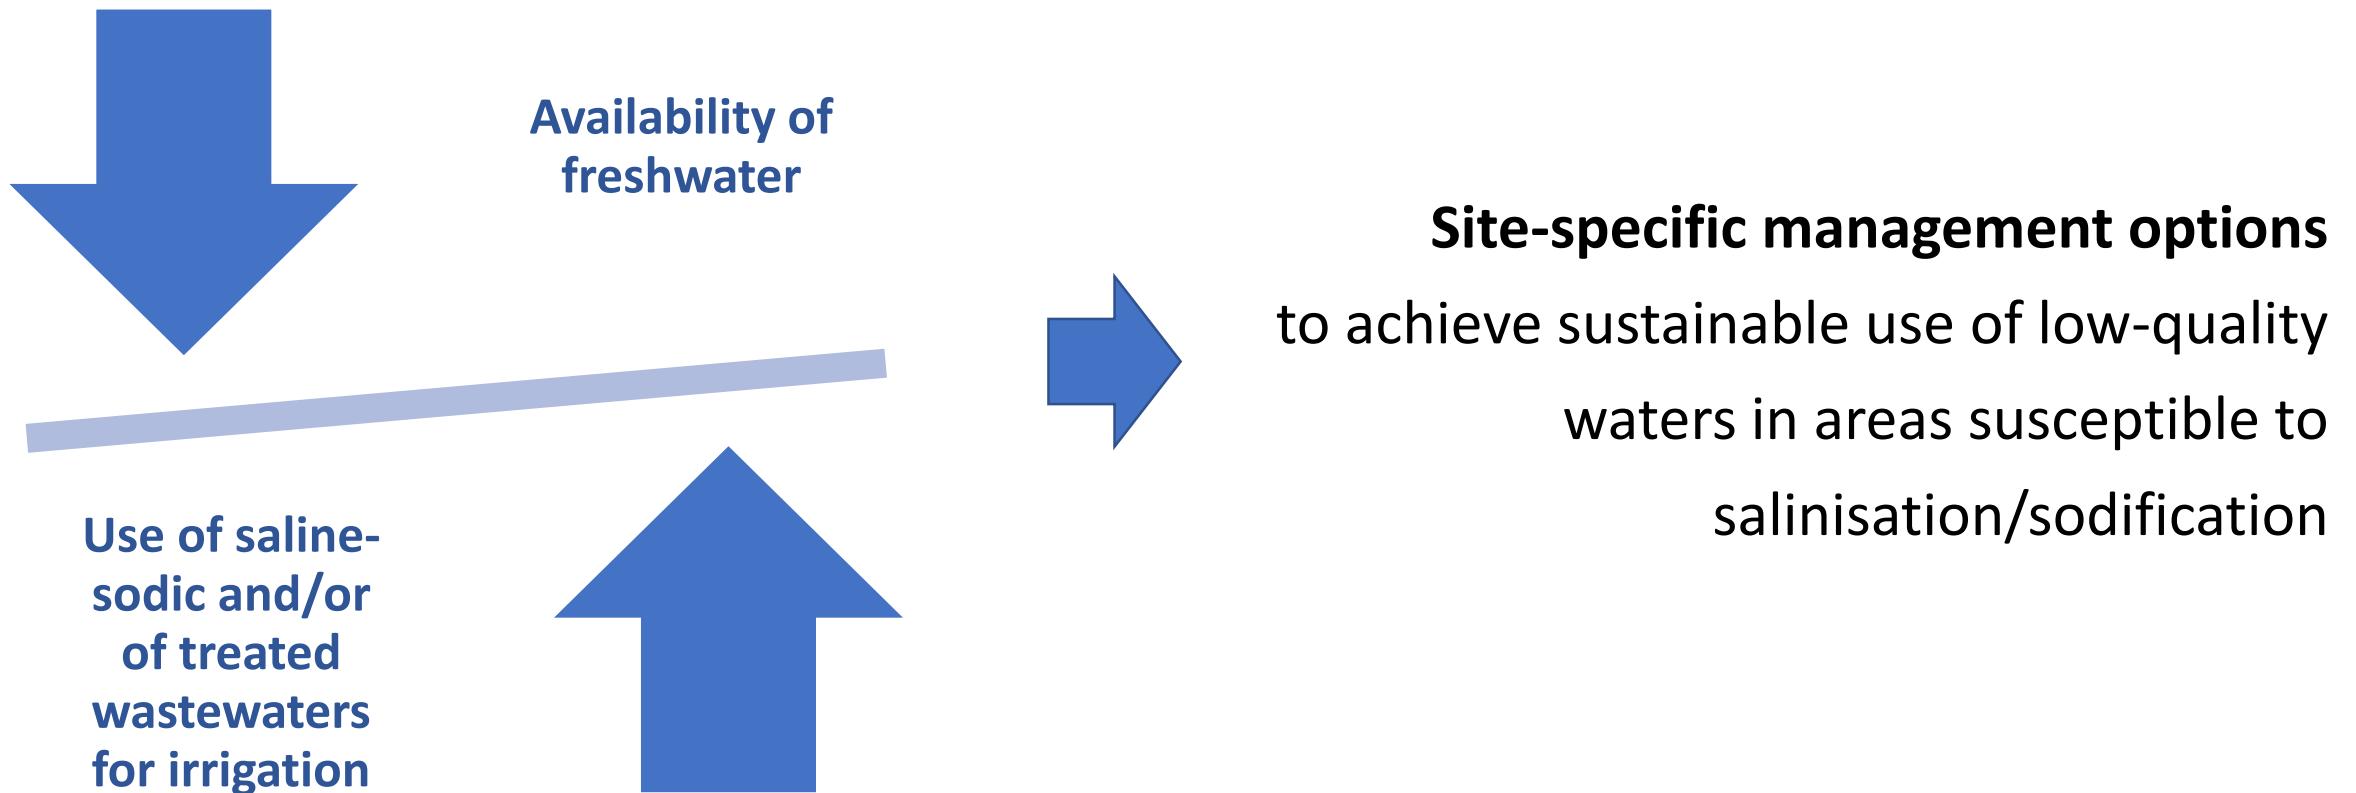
Availability of freshwater

Use of saline-sodic and/or of treated wastewaters for irrigation

**Site-specific management options**
to achieve sustainable use of low-quality waters in areas susceptible to salinisation/sodification